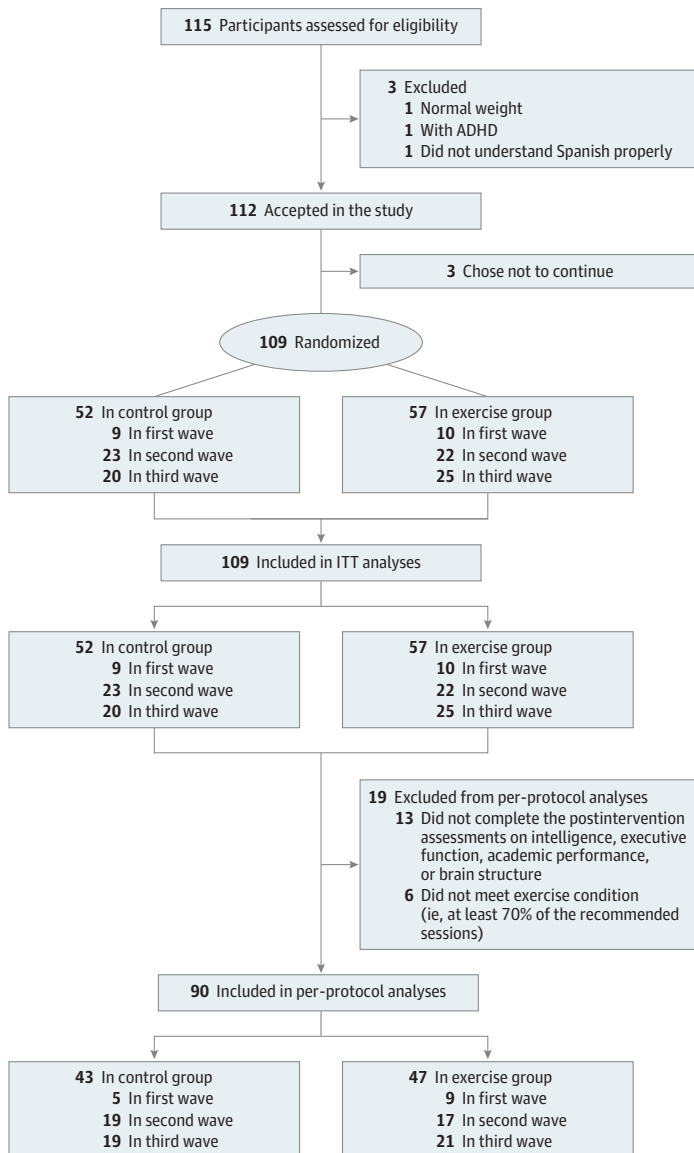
115 Participants assessed for eligibility

3 Excluded
1 Normal weight
1 With ADHD
1 Did not understand Spanish properly

112 Accepted in the study

3 Chose not to continue

109 Randomized

52 In control group
9 In first wave
23 In second wave
20 In third wave

57 In exercise group
10 In first wave
22 In second wave
25 In third wave

109 Included in ITT analyses

52 In control group
9 In first wave
23 In second wave
20 In third wave

57 In exercise group
10 In first wave
22 In second wave
25 In third wave

19 Excluded from per-protocol analyses
13 Did not complete the postintervention assessments on intelligence, executive function, academic performance, or brain structure
6 Did not meet exercise condition (ie, at least 70% of the recommended sessions)

90 Included in per-protocol analyses

43 In control group
5 In first wave
19 In second wave
19 In third wave

47 In exercise group
9 In first wave
17 In second wave
21 In third wave